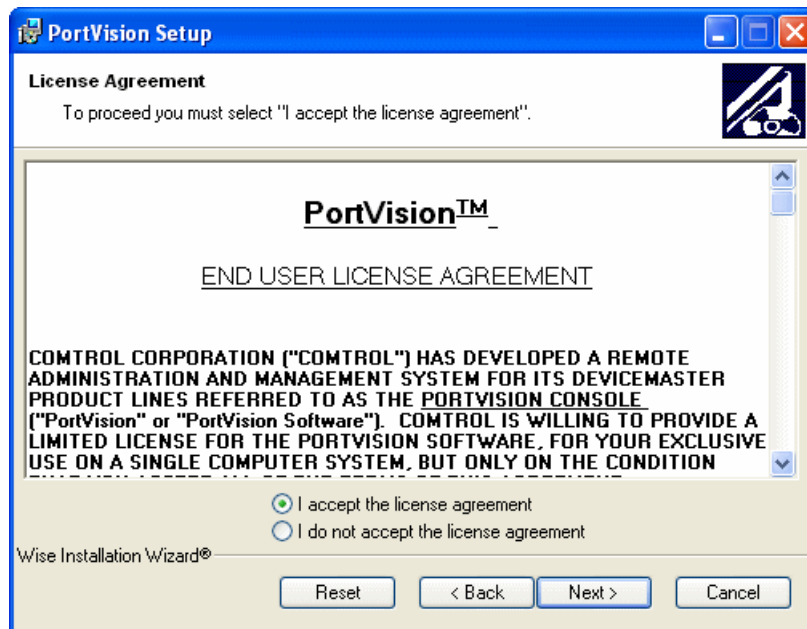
PortVision Setup

License Agreement

To proceed you must select "I accept the license agreement".

PortVision™

END USER LICENSE AGREEMENT

COMTROL CORPORATION ("COMTROL") HAS DEVELOPED A REMOTE ADMINISTRATION AND MANAGEMENT SYSTEM FOR ITS DEVICEMASTER PRODUCT LINES REFERRED TO AS THE PORTVISION CONSOLE ("PortVision" or "PortVision Software"). COMTROL IS WILLING TO PROVIDE A LIMITED LICENSE FOR THE PORTVISION SOFTWARE, FOR YOUR EXCLUSIVE USE ON A SINGLE COMPUTER SYSTEM, BUT ONLY ON THE CONDITION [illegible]

I accept the license agreement
I do not accept the license agreement

Wise Installation Wizard®

Reset
< Back
Next >
Cancel